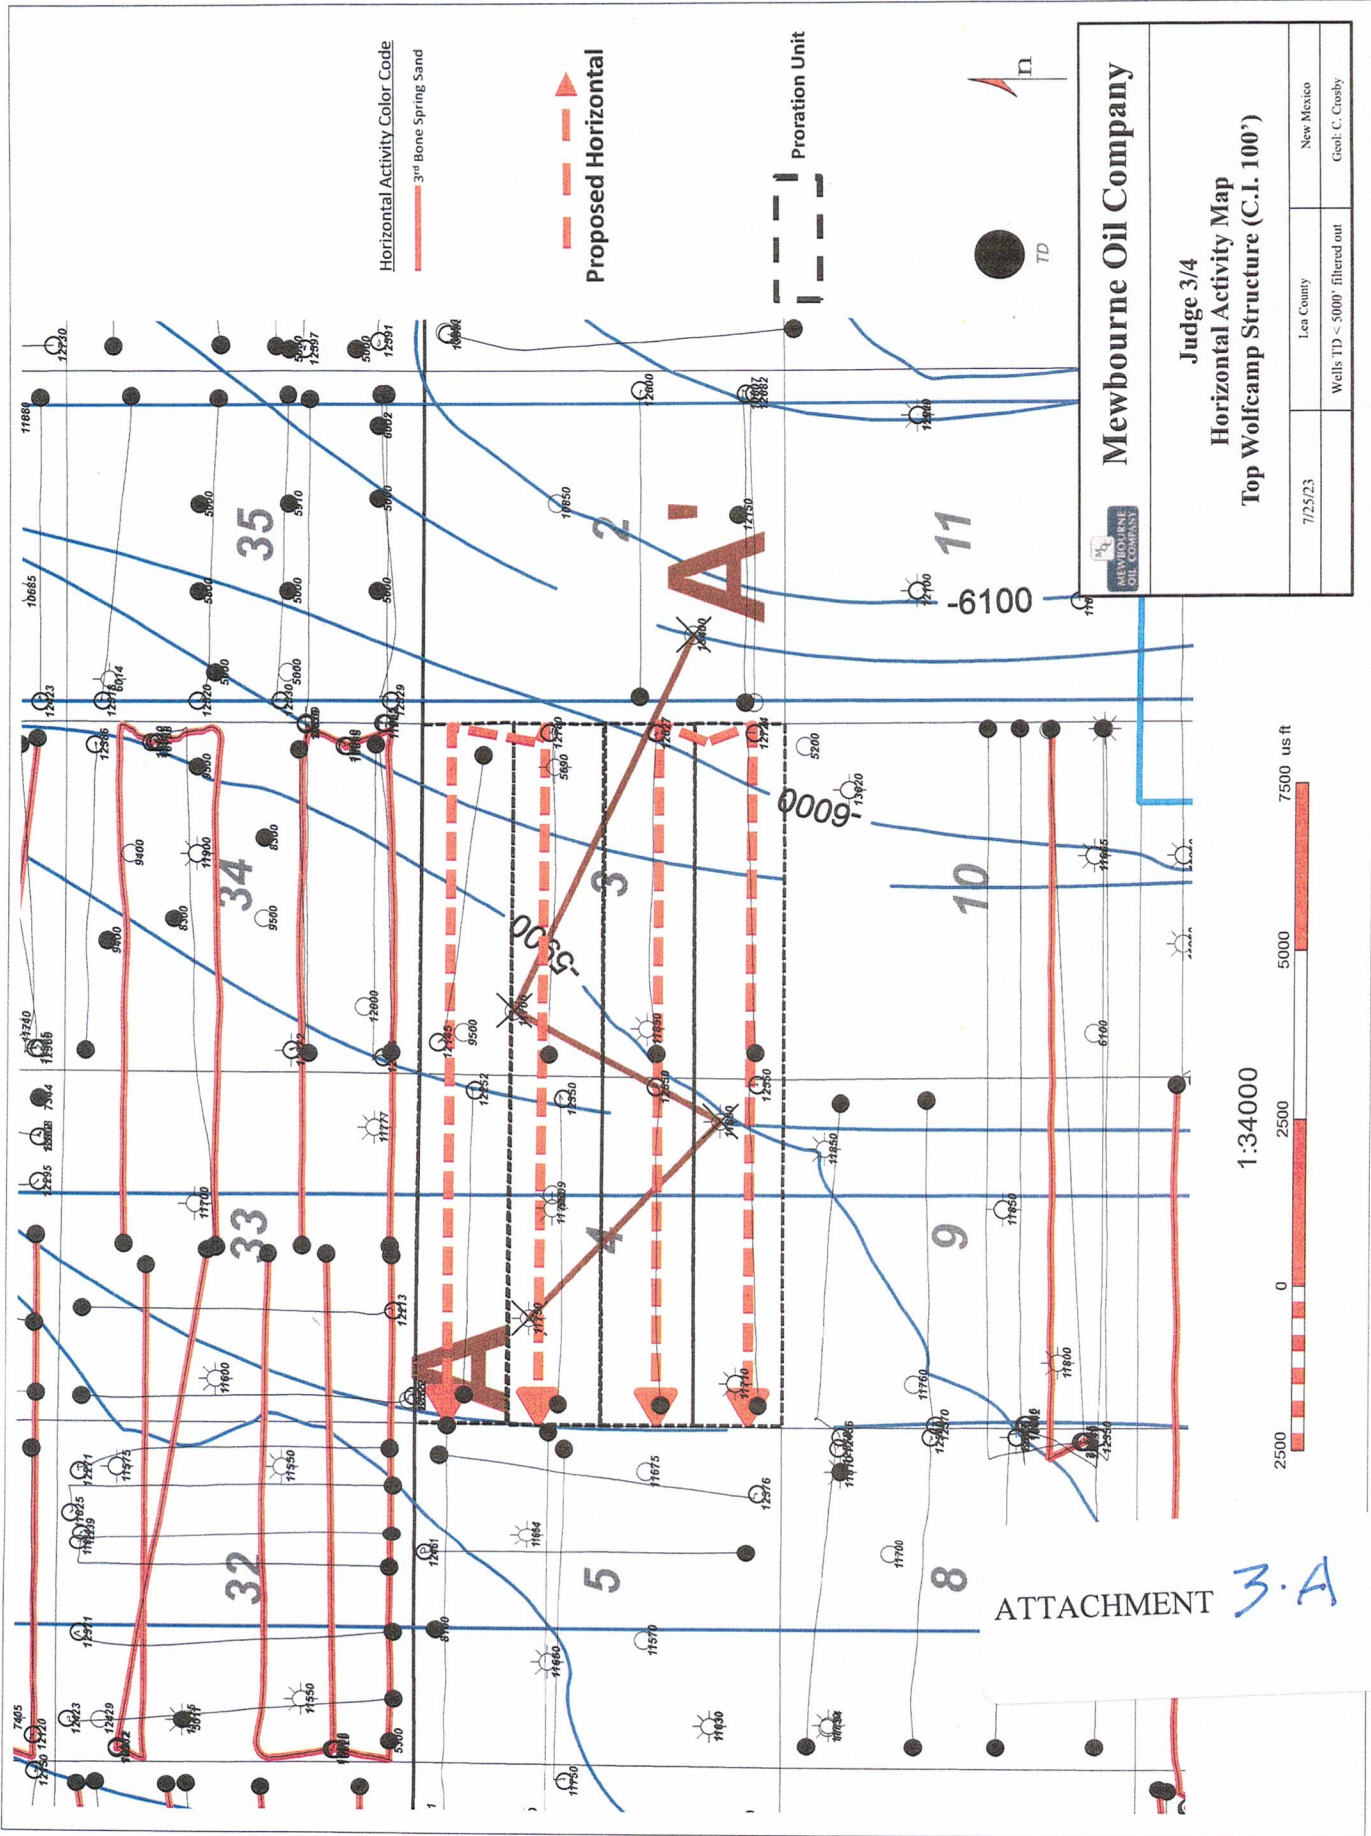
Horizontal Activity Color Code
3rd Bone Spring Sand

Proposed Horizontal

Proration Unit

TD

n

Mewbourne Oil Company

MEWBOURNE OIL COMPANY

Judge 3/4
Horizontal Activity Map
Top Wolfcamp Structure (C.I. 100')

7/25/23 | Lea County | New Mexico
Wells TD < 5000' filtered out | Geol: C. Crosby

35
34
33
32
2
3
4
5
11
10
9
8

A'
A

-6100
-6000
-5900

1:34000

2500 0 2500 5000 7500 us ft

ATTACHMENT 3.A

11880 10685 12223 12386 12230 12295 7304 7405 12120 12250 12423 12429 12271 11475 11625 11229 12291 9400 9500 8300 8500 11900 12000 11700 11600 11550 11777 12213 11550 5300 5000 5900 5910 5600 5250 12397 12391 6002 5800 5000 12229 10850 12000 12882 12150 12900 12160 5200 13020 6000 5690 12750 12827 12774 12352 12350 12550 11750 11760 11710 11675 12376 12461 11684 11660 11570 11750 11630 11700 11850 11800 12550 11860 6100 11850 9500 12125